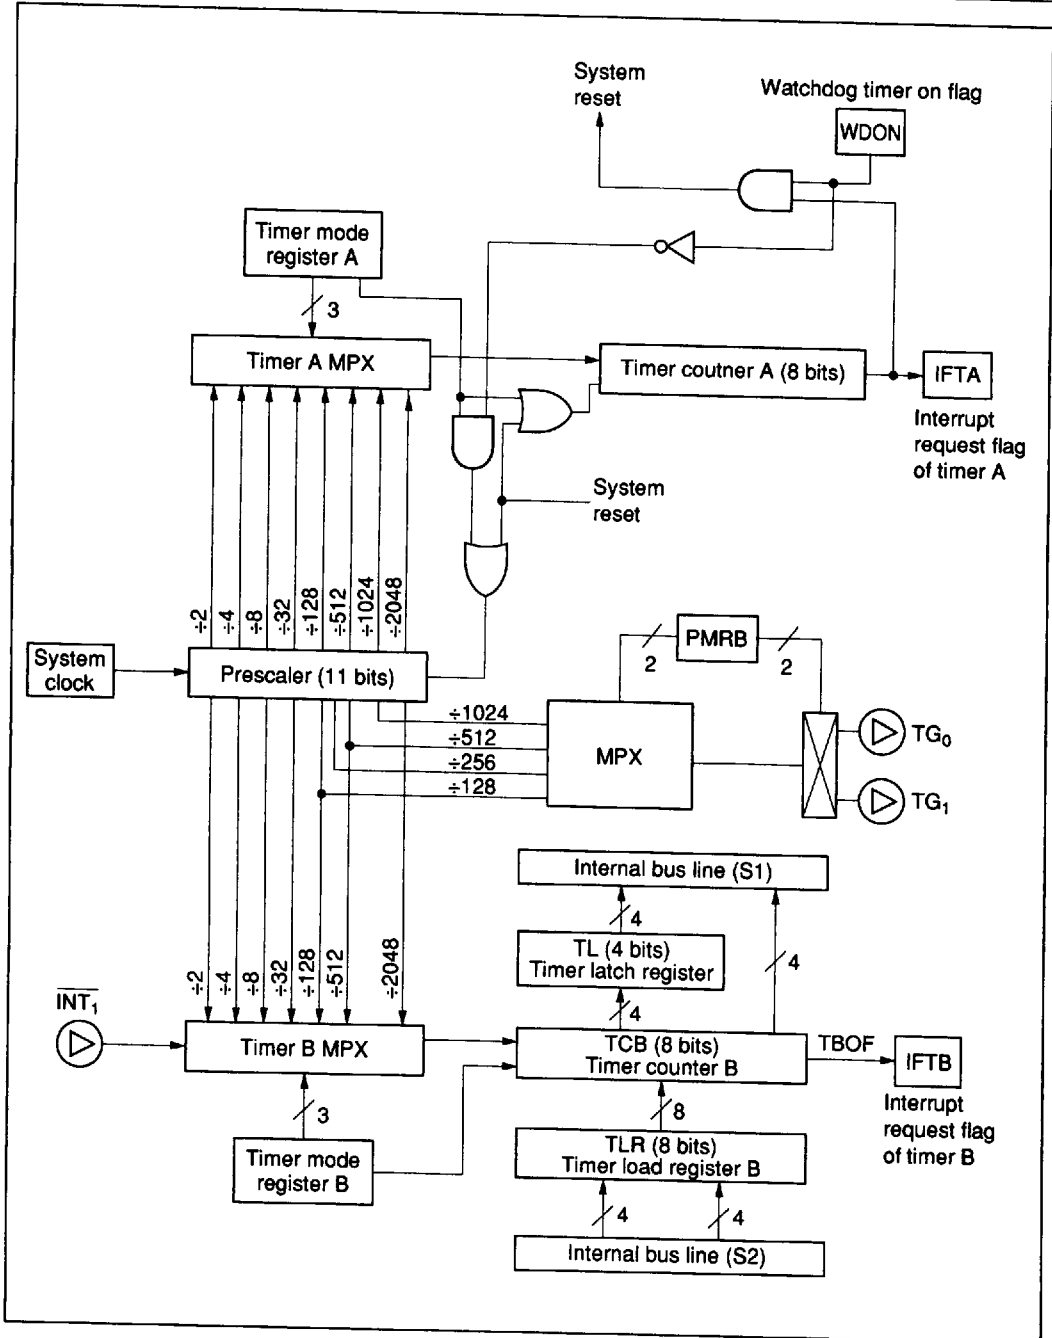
System reset

Watchdog timer on flag

WDON

Timer mode register A

3

Timer A MPX

Timer coutner A (8 bits)

IFTA

Interrupt request flag of timer A

System reset

÷2 ÷4 ÷8 ÷32 ÷128 ÷512 ÷1024 ÷2048

System clock

Prescaler (11 bits)

PMRB

2

2

÷1024

÷512

÷256

÷128

MPX

TG$_0$

TG$_1$

Internal bus line (S1)

4

TL (4 bits) Timer latch register

4

4

÷2 ÷4 ÷8 ÷32 ÷128 ÷512 ÷2048

$\overline{INT_1}$

Timer B MPX

TCB (8 bits) Timer counter B

TBOF

IFTB

Interrupt request flag of timer B

3

8

Timer mode register B

TLR (8 bits) Timer load register B

4

4

Internal bus line (S2)